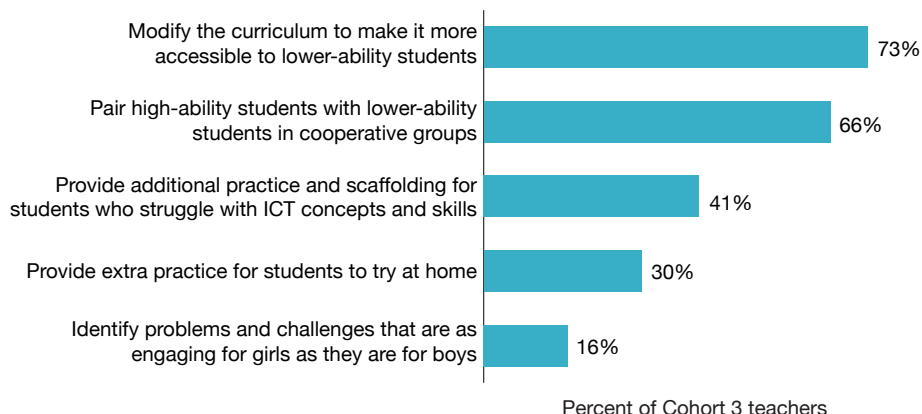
Modify the curriculum to make it more accessible to lower-ability students
73%

Pair high-ability students with lower-ability students in cooperative groups
66%

Provide additional practice and scaffolding for students who struggle with ICT concepts and skills
41%

Provide extra practice for students to try at home
30%

Identify problems and challenges that are as engaging for girls as they are for boys
16%

Percent of Cohort 3 teachers